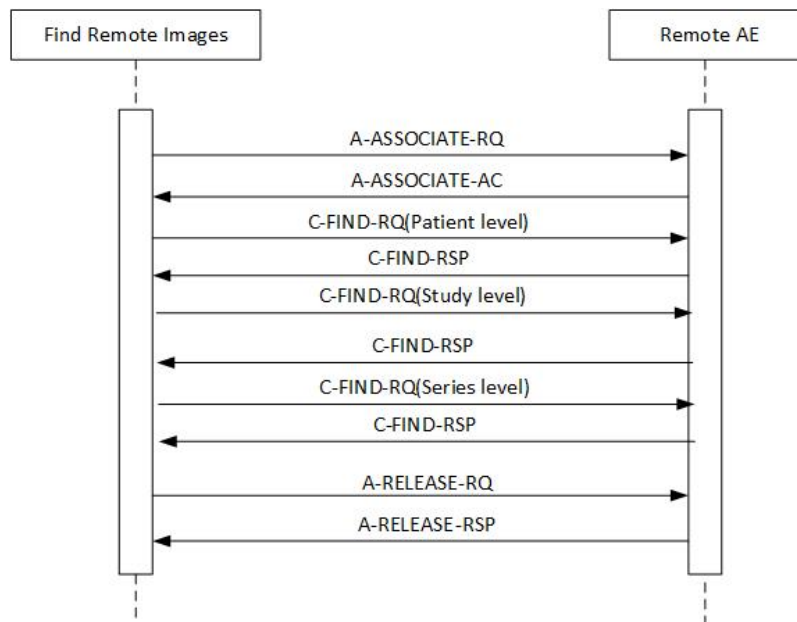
Find Remote Images

Remote AE

A-ASSOCIATE-RQ

A-ASSOCIATE-AC

C-FIND-RQ(Patient level)

C-FIND-RSP

C-FIND-RQ(Study level)

C-FIND-RSP

C-FIND-RQ(Series level)

C-FIND-RSP

A-RELEASE-RQ

A-RELEASE-RSP